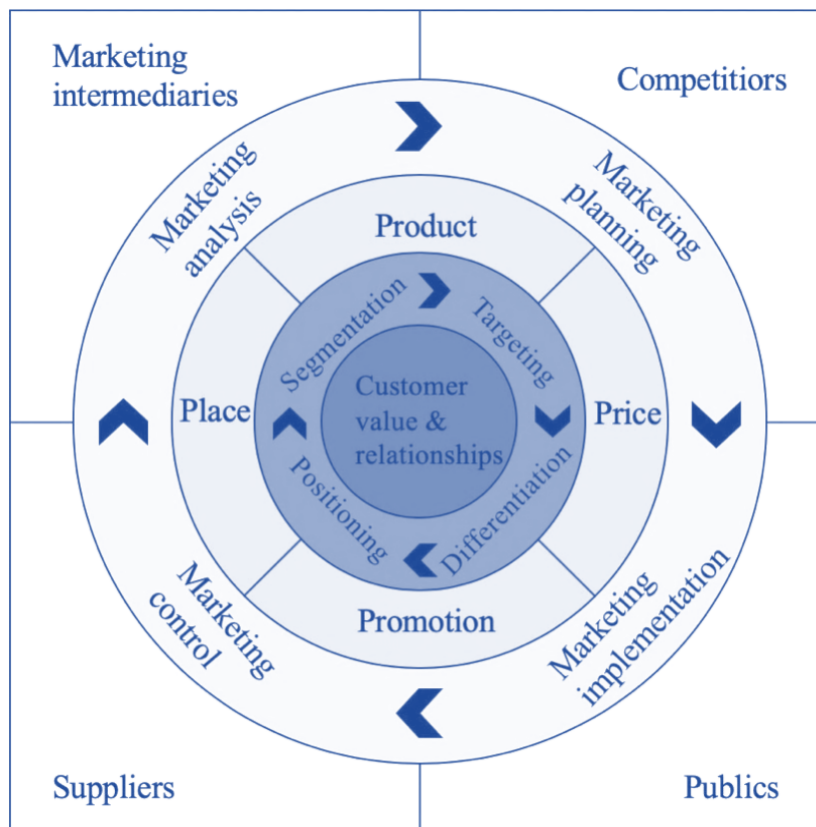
Marketing intermediaries

Competitiors

Marketing analysis

Marketing planning

Product

Segmentation

Targeting

Place

Customer value & relationships

Price

Positioning

Differentiation

Promotion

Marketing control

Marketing implementation

Suppliers

Publics